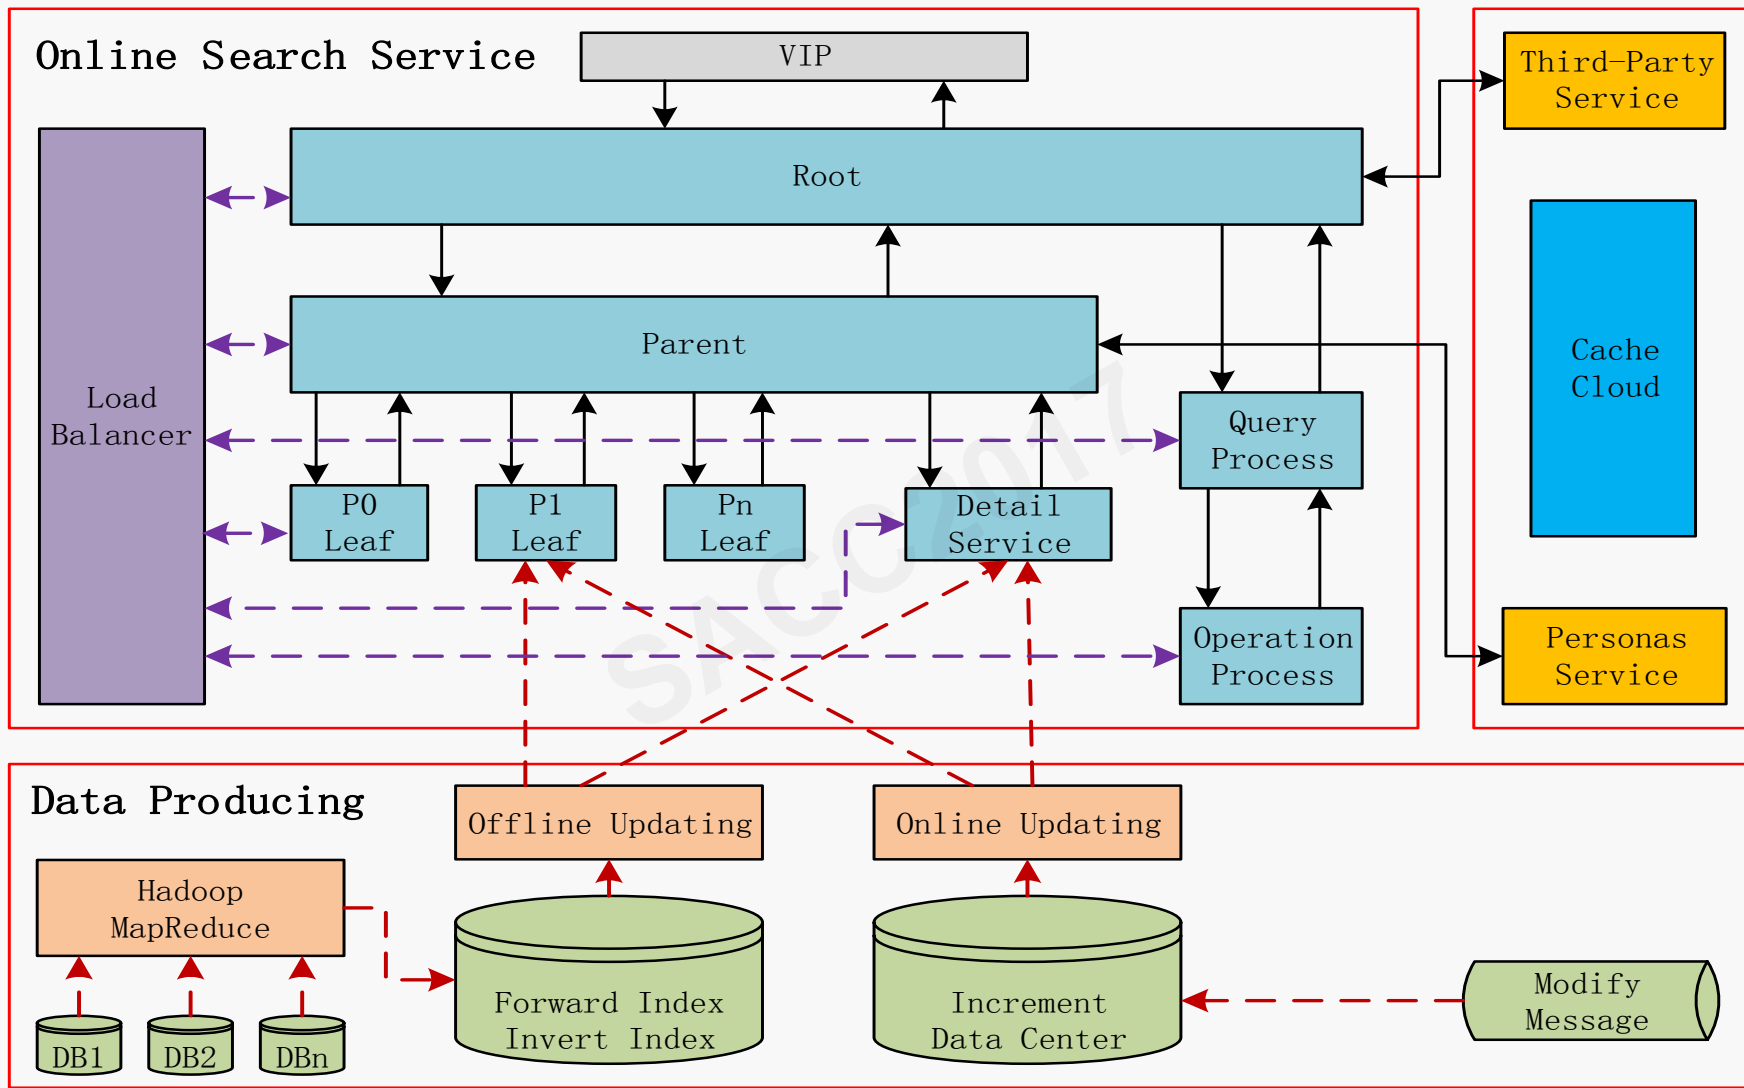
Online Search Service

VIP

Root

Parent

Load Balancer

P0 Leaf

P1 Leaf

Pn Leaf

Detail Service

Query Process

Operation Process

Third-Party Service

Cache Cloud

Personas Service

SACC2017

Data Producing

Offline Updating

Online Updating

Hadoop MapReduce

Forward Index Invert Index

Increment Data Center

Modify Message

DB1

DB2

DBn